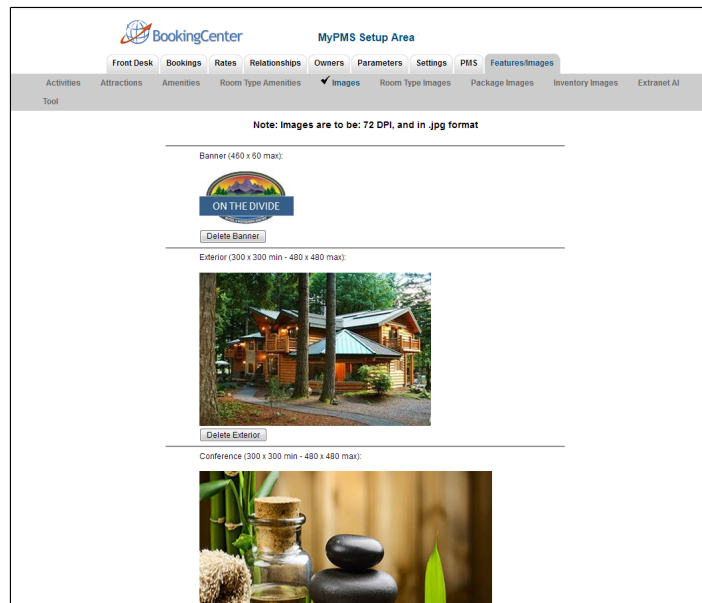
BookingCenter

MyPMS Setup Area

Front Desk | Bookings | Rates | Relationships | Owners | Parameters | Settings | PMS | Features/Images

Activities | Attractions | Amenities | Room Type Amenities | ✔ Images | Room Type Images | Package Images | Inventory Images | Extranet AI Tool

Note: Images are to be: 72 DPI, and in .jpg format

Banner (460 x 60 max):

ON THE DIVIDE

Delete Banner

Exterior (300 x 300 min - 480 x 480 max):

Delete Exterior

Conference (300 x 300 min - 480 x 480 max):